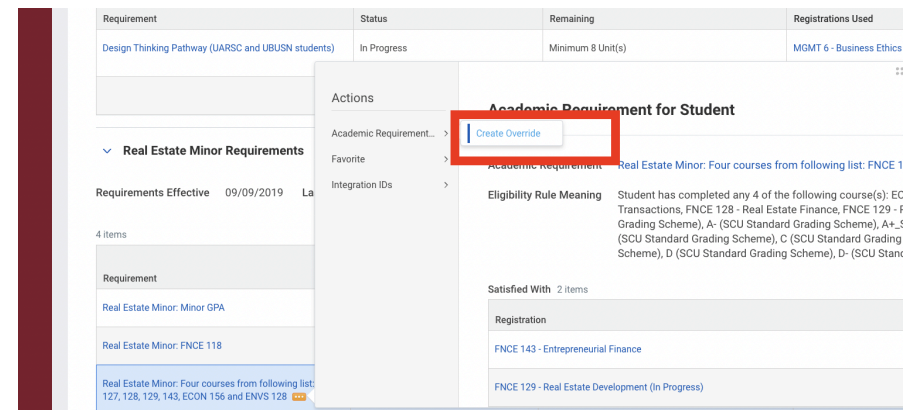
| Requirement | Status | Remaining | Registrations Used |
|---|---|---|---|
| Design Thinking Pathway (UARSC and UBUSN students) | In Progress | Minimum 8 Unit(s) | MGMT 6 - Business Ethics |

Real Estate Minor Requirements

Requirements Effective 09/09/2019 La

4 items

| Requirement |
|---|
| Real Estate Minor: Minor GPA |
| Real Estate Minor: FNCE 118 |
| Real Estate Minor: Four courses from following list: 127, 128, 129, 143, ECON 156 and ENVS 128 |

Actions

Academic Requirement... >

Favorite >

Integration IDs >

Create Override

Academic Requirement for Student

Academic Requirement Real Estate Minor: Four courses from following list: FNCE 1

Eligibility Rule Meaning Student has completed any 4 of the following course(s): EC Transactions, FNCE 128 - Real Estate Finance, FNCE 129 - Grading Scheme), A- (SCU Standard Grading Scheme), A+_S (SCU Standard Grading Scheme), C (SCU Standard Grading Scheme), D (SCU Standard Grading Scheme), D- (SCU Stand

Satisfied With 2 items

| Registration |
|---|
| FNCE 143 - Entrepreneurial Finance |
| FNCE 129 - Real Estate Development (In Progress) |